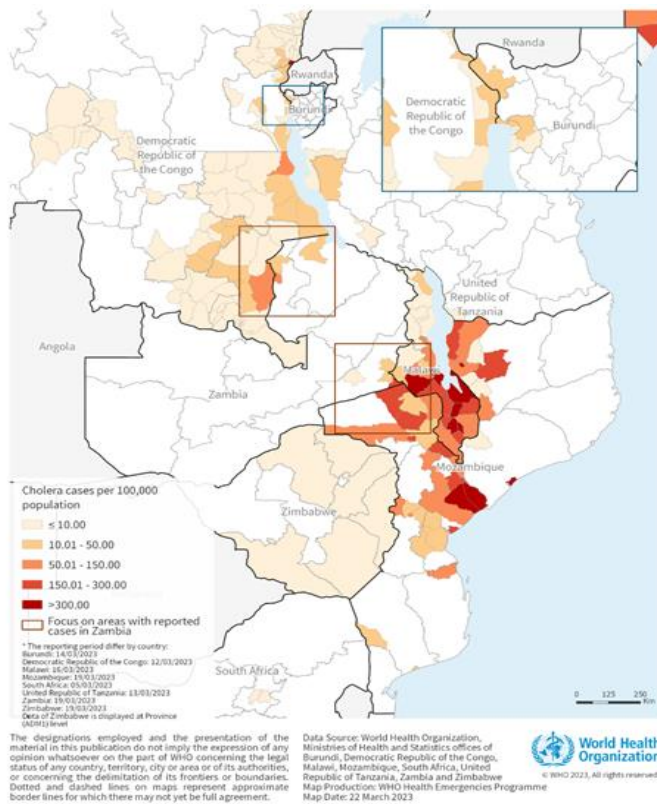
Rwanda

Burundi

Democratic Republic of the Congo

Rwanda

Democratic Republic of the Congo

Burundi

United Republic of Tanzania

Angola

Zambia

Malawi

Mozambique

Zimbabwe

South Africa

Cholera cases per 100,000 population

≤ 10.00

10.01 - 50.00

50.01 - 150.00

150.01 - 300.00

>300.00

Focus on areas with reported cases in Zambia

* The reporting period differ by country:
Burundi: 14/03/2023
Democratic Republic of the Congo: 12/03/2023
Malawi: 18/03/2023
Mozambique: 19/03/2023
South Africa: 05/03/2023
United Republic of Tanzania: 13/03/2023
Zambia: 19/03/2023
Zimbabwe: 19/03/2023
Data of Zimbabwe is displayed at Province (ADM1) level

0 125 250 Km

The designations employed and the presentation of the material in this publication do not imply the expression of any opinion whatsoever on the part of WHO concerning the legal status of any country, territory, city or area or of its authorities, or concerning the delimitation of its frontiers or boundaries. Dotted and dashed lines on maps represent approximate border lines for which there may not yet be full agreement.

Data Source: World Health Organization, Ministries of Health and Statistics offices of Burundi, Democratic Republic of the Congo, Malawi, Mozambique, South Africa, United Republic of Tanzania, Zambia and Zimbabwe
Map Production: WHO Health Emergencies Programme
Map Date: 22 March 2023

World Health Organization

© WHO 2023, All rights reserved